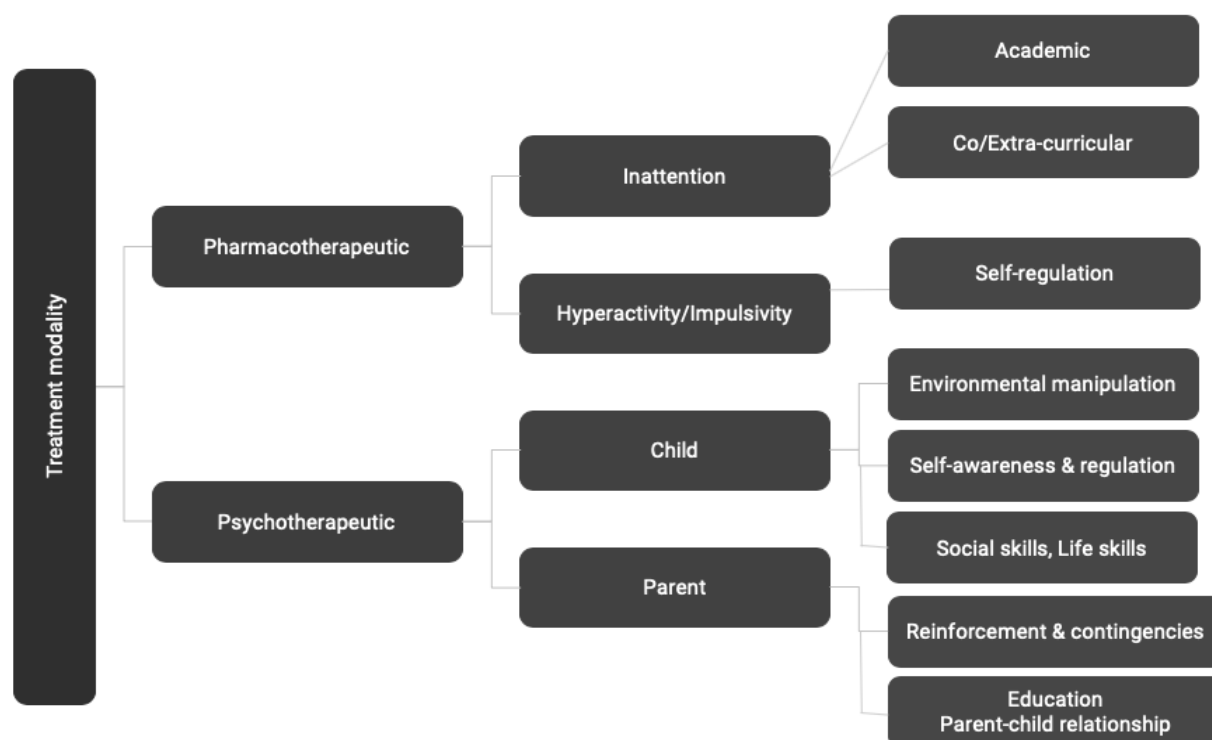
Treatment modality

Pharmacotherapeutic

Psychotherapeutic

Inattention

Hyperactivity/Impulsivity

Child

Parent

Academic

Co/Extra-curricular

Self-regulation

Environmental manipulation

Self-awareness & regulation

Social skills, Life skills

Reinforcement & contingencies

Education
Parent-child relationship